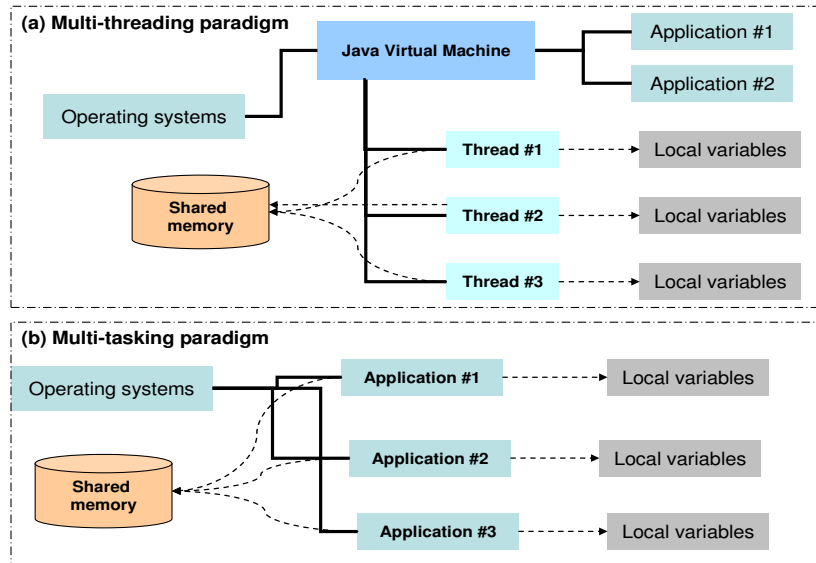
(a) Multi-threading paradigm

Java Virtual Machine

Application #1

Application #2

Operating systems

Thread #1

Local variables

Shared memory

Thread #2

Local variables

Thread #3

Local variables

(b) Multi-tasking paradigm

Operating systems

Application #1

Local variables

Application #2

Local variables

Shared memory

Application #3

Local variables